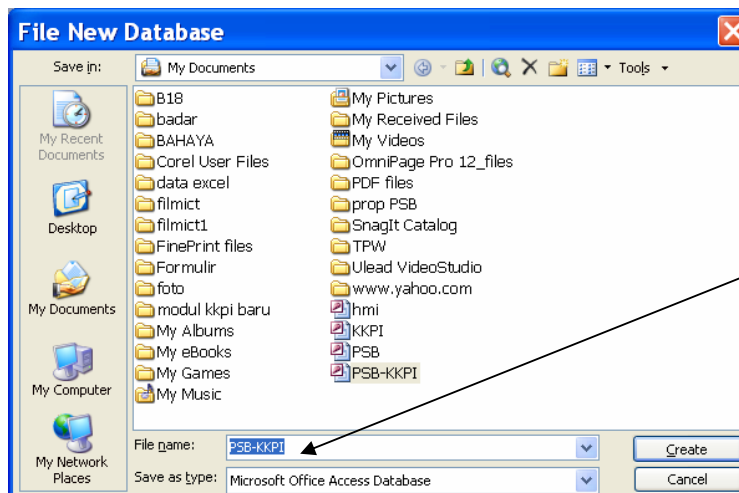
File New Database

Save in: My Documents

Tools

My Recent Documents

Desktop

My Documents

My Computer

My Network Places

B18
badar
BAHAYA
Corel User Files
data excel
filmict
filmict1
FinePrint files
Formulir
foto
modul kkpi baru
My Albums
My eBooks
My Games
My Music

My Pictures
My Received Files
My Videos
OmniPage Pro 12_files
PDF files
prop PSB
SnagIt Catalog
TPW
Ulead VideoStudio
www.yahoo.com
hmi
KKPI
PSB
PSB-KKPI

File name: PSB-KKPI

Save as type: Microsoft Office Access Database

Create

Cancel